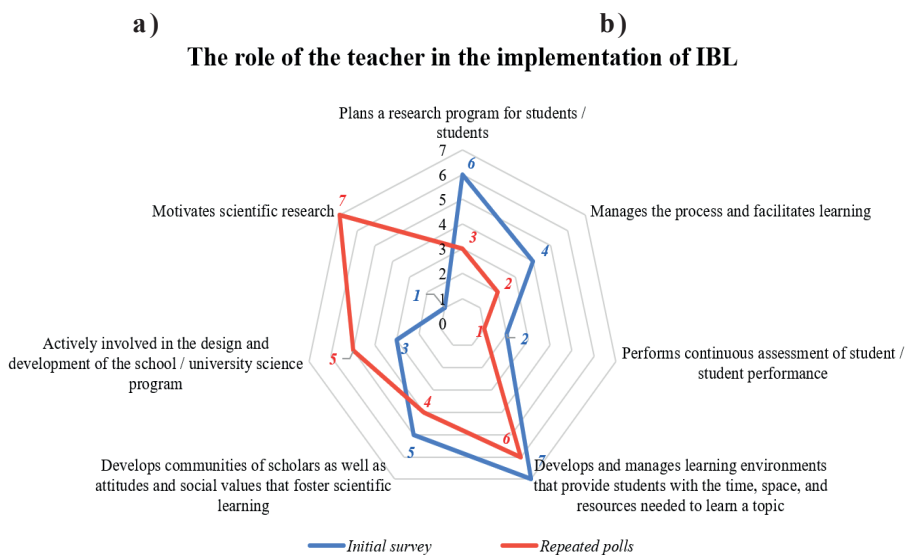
a)

b)

The role of the teacher in the implementation of IBL

Plans a research program for students / students

7
6
5
4
3
2
1
0

6
3

Manages the process and facilitates learning

4
2

Performs continuous assessment of student / student performance

2
1

Develops and manages learning environments that provide students with the time, space, and resources needed to learn a topic

7
6

Develops communities of scholars as well as attitudes and social values that foster scientific learning

5
4

Actively involved in the design and development of the school / university science program

5
3

Motivates scientific research

7
1

Initial survey

Repeated polls